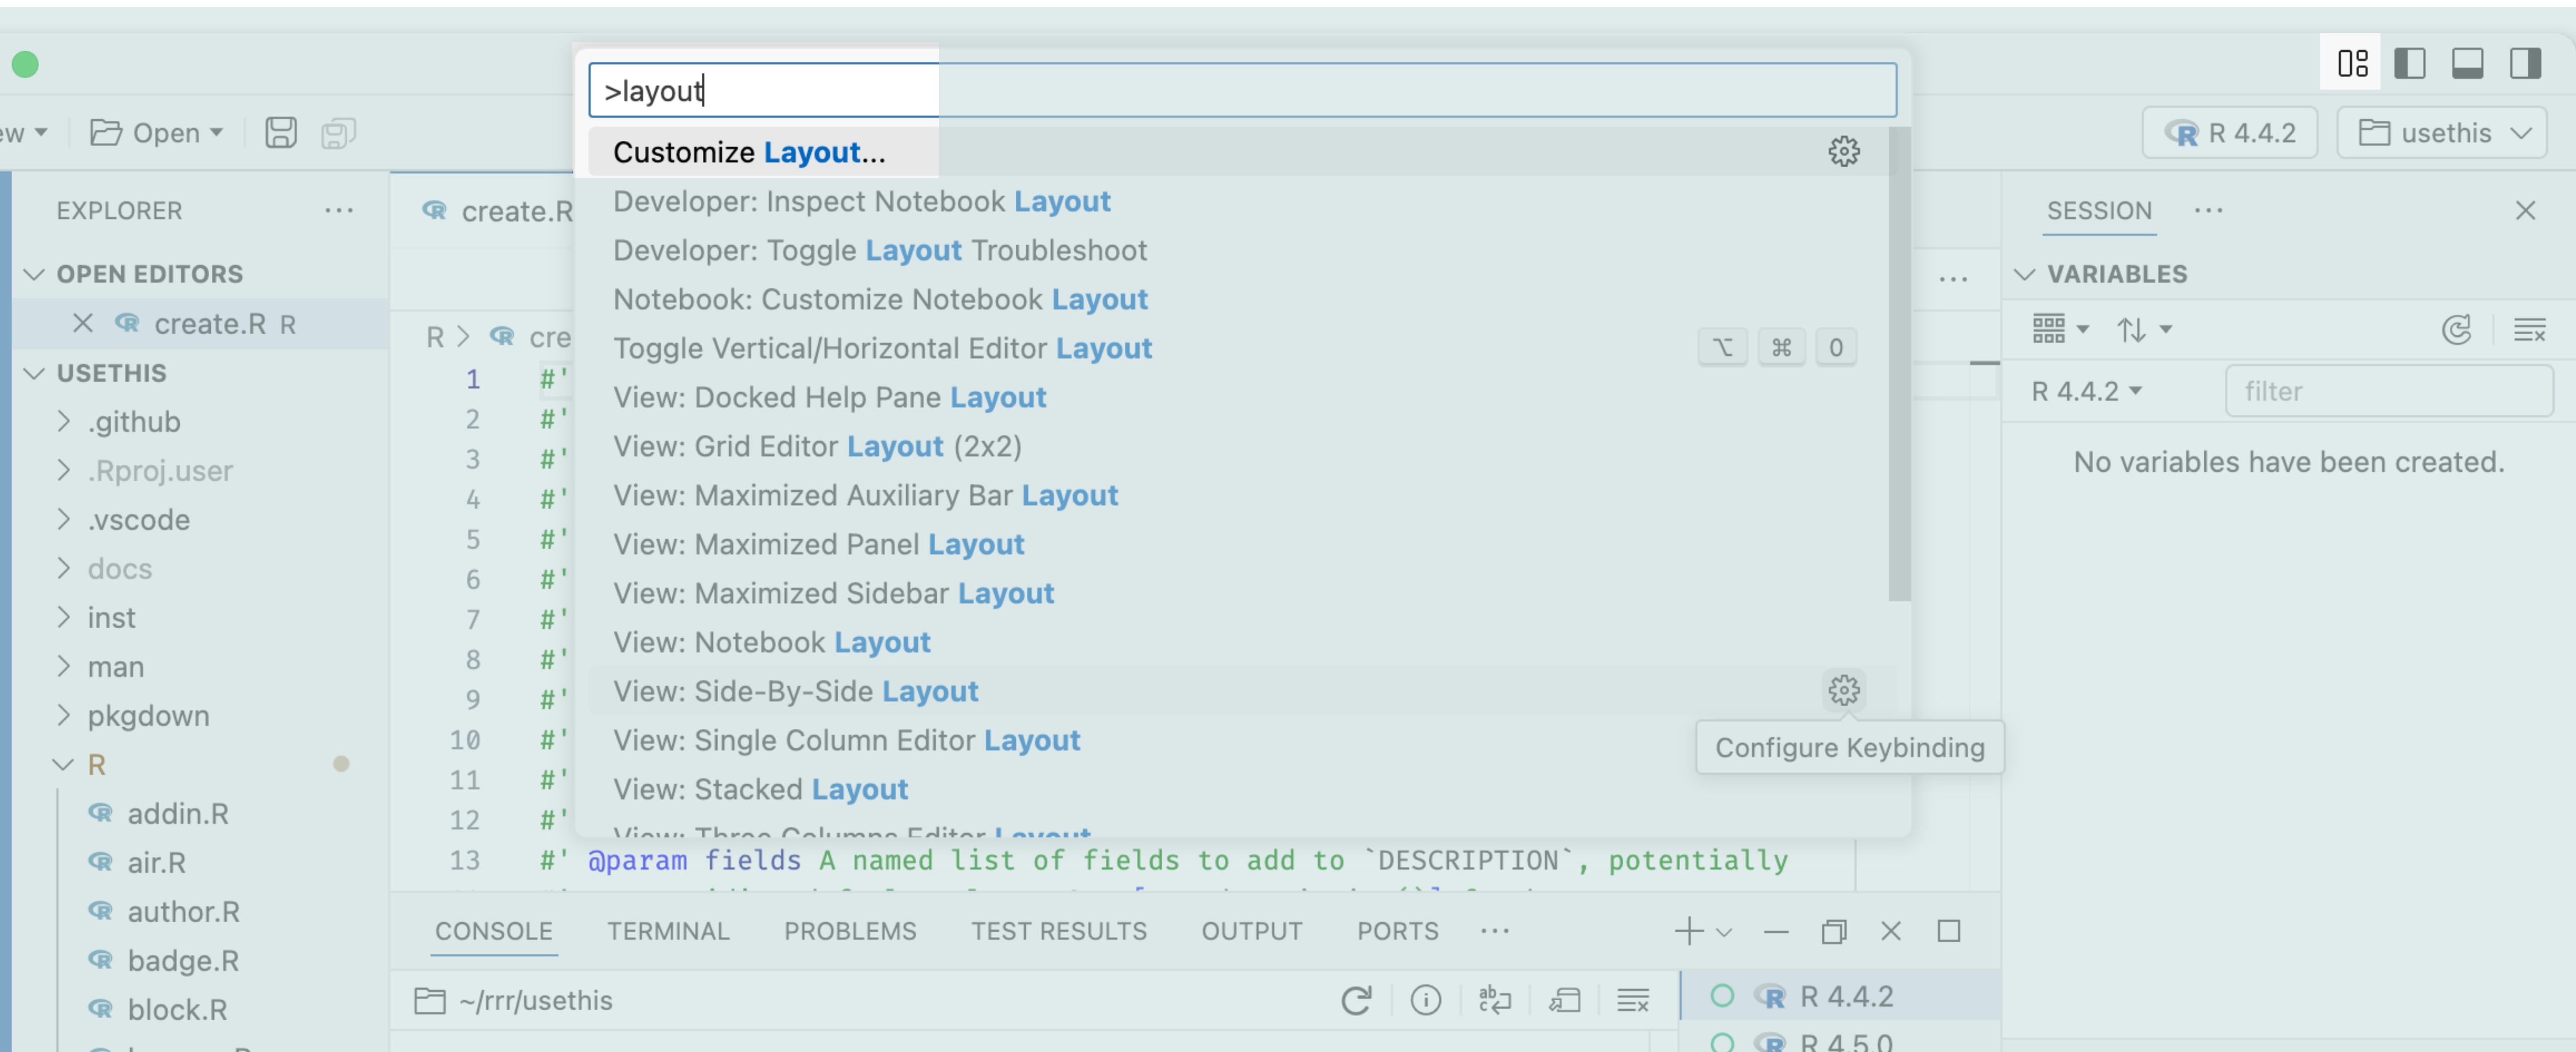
ew ▾ Open ▾

R 4.4.2 usethis

>layout

Customize Layout...
Developer: Inspect Notebook Layout
Developer: Toggle Layout Troubleshoot
Notebook: Customize Notebook Layout
Toggle Vertical/Horizontal Editor Layout ⌥ ⌘ 0
View: Docked Help Pane Layout
View: Grid Editor Layout (2x2)
View: Maximized Auxiliary Bar Layout
View: Maximized Panel Layout
View: Maximized Sidebar Layout
View: Notebook Layout
View: Side-By-Side Layout
View: Single Column Editor Layout
View: Stacked Layout
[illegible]

Configure Keybinding

EXPLORER ···
OPEN EDITORS
× create.R R
USETHIS
.github
.Rproj.user
.vscode
docs
inst
man
pkgdown
R
addin.R
air.R
author.R
badge.R
block.R

create.R
R > cre

1 #'
2 #'
3 #'
4 #'
5 #'
6 #'
7 #'
8 #'
9 #'
10 #'
11 #'
12 #'
13 #' @param fields A named list of fields to add to `DESCRIPTION`, potentially

SESSION ···
VARIABLES
R 4.4.2 ▾ filter
No variables have been created.

CONSOLE TERMINAL PROBLEMS TEST RESULTS OUTPUT PORTS ···
~/rrr/usethis
R 4.4.2
R 4.5.0